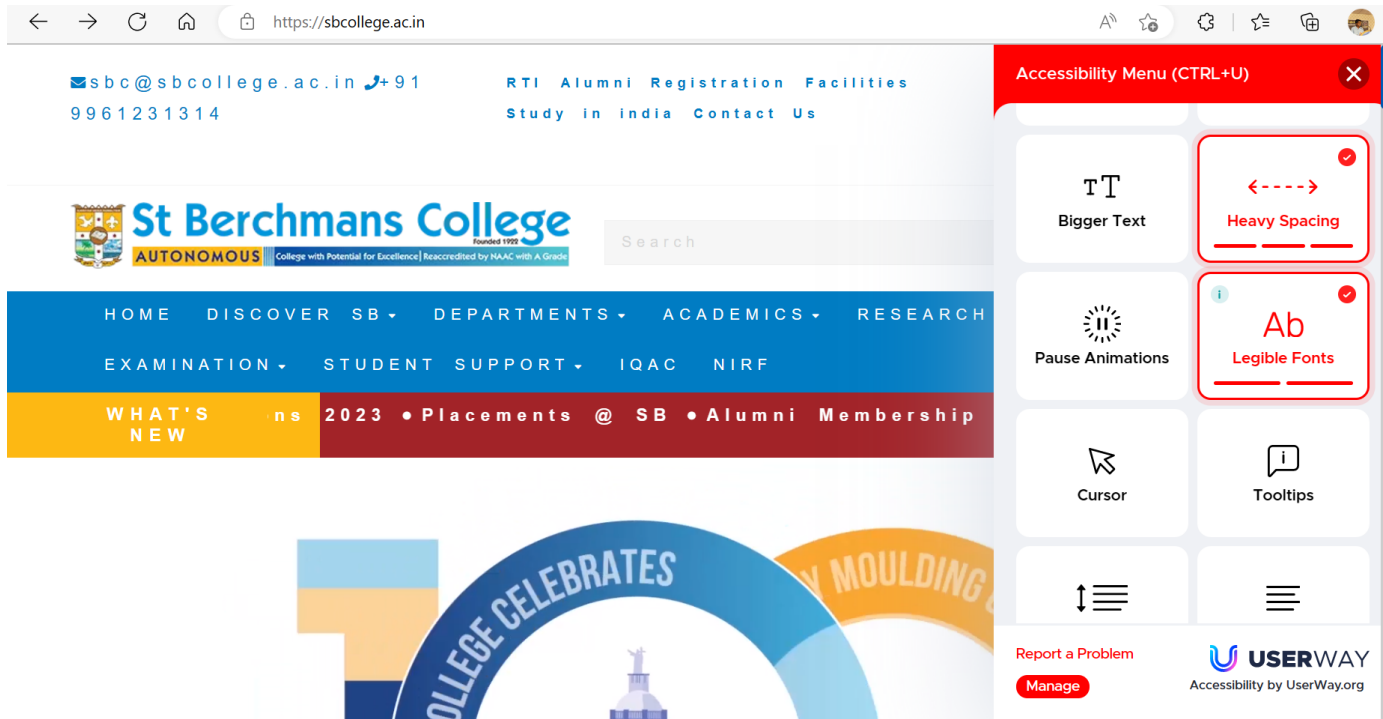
https://sbcollege.ac.in

sbc@sbcollege.ac.in +91 9961231314

RTI Alumni Registration Facilities Study in india Contact Us

St Berchmans College
Founded 1922
AUTONOMOUS College with Potential for Excellence | Reaccredited by NAAC with A Grade

Search

HOME DISCOVER SB DEPARTMENTS ACADEMICS RESEARCH EXAMINATION STUDENT SUPPORT IQAC NIRF

WHAT'S NEW ns 2023 ●Placements @ SB ●Alumni Membership

COLLEGE CELEBRATES
MOULDING

Accessibility Menu (CTRL+U)

Bigger Text
Heavy Spacing
Pause Animations
Legible Fonts
Cursor
Tooltips

Report a Problem
Manage
USERWAY
Accessibility by UserWay.org